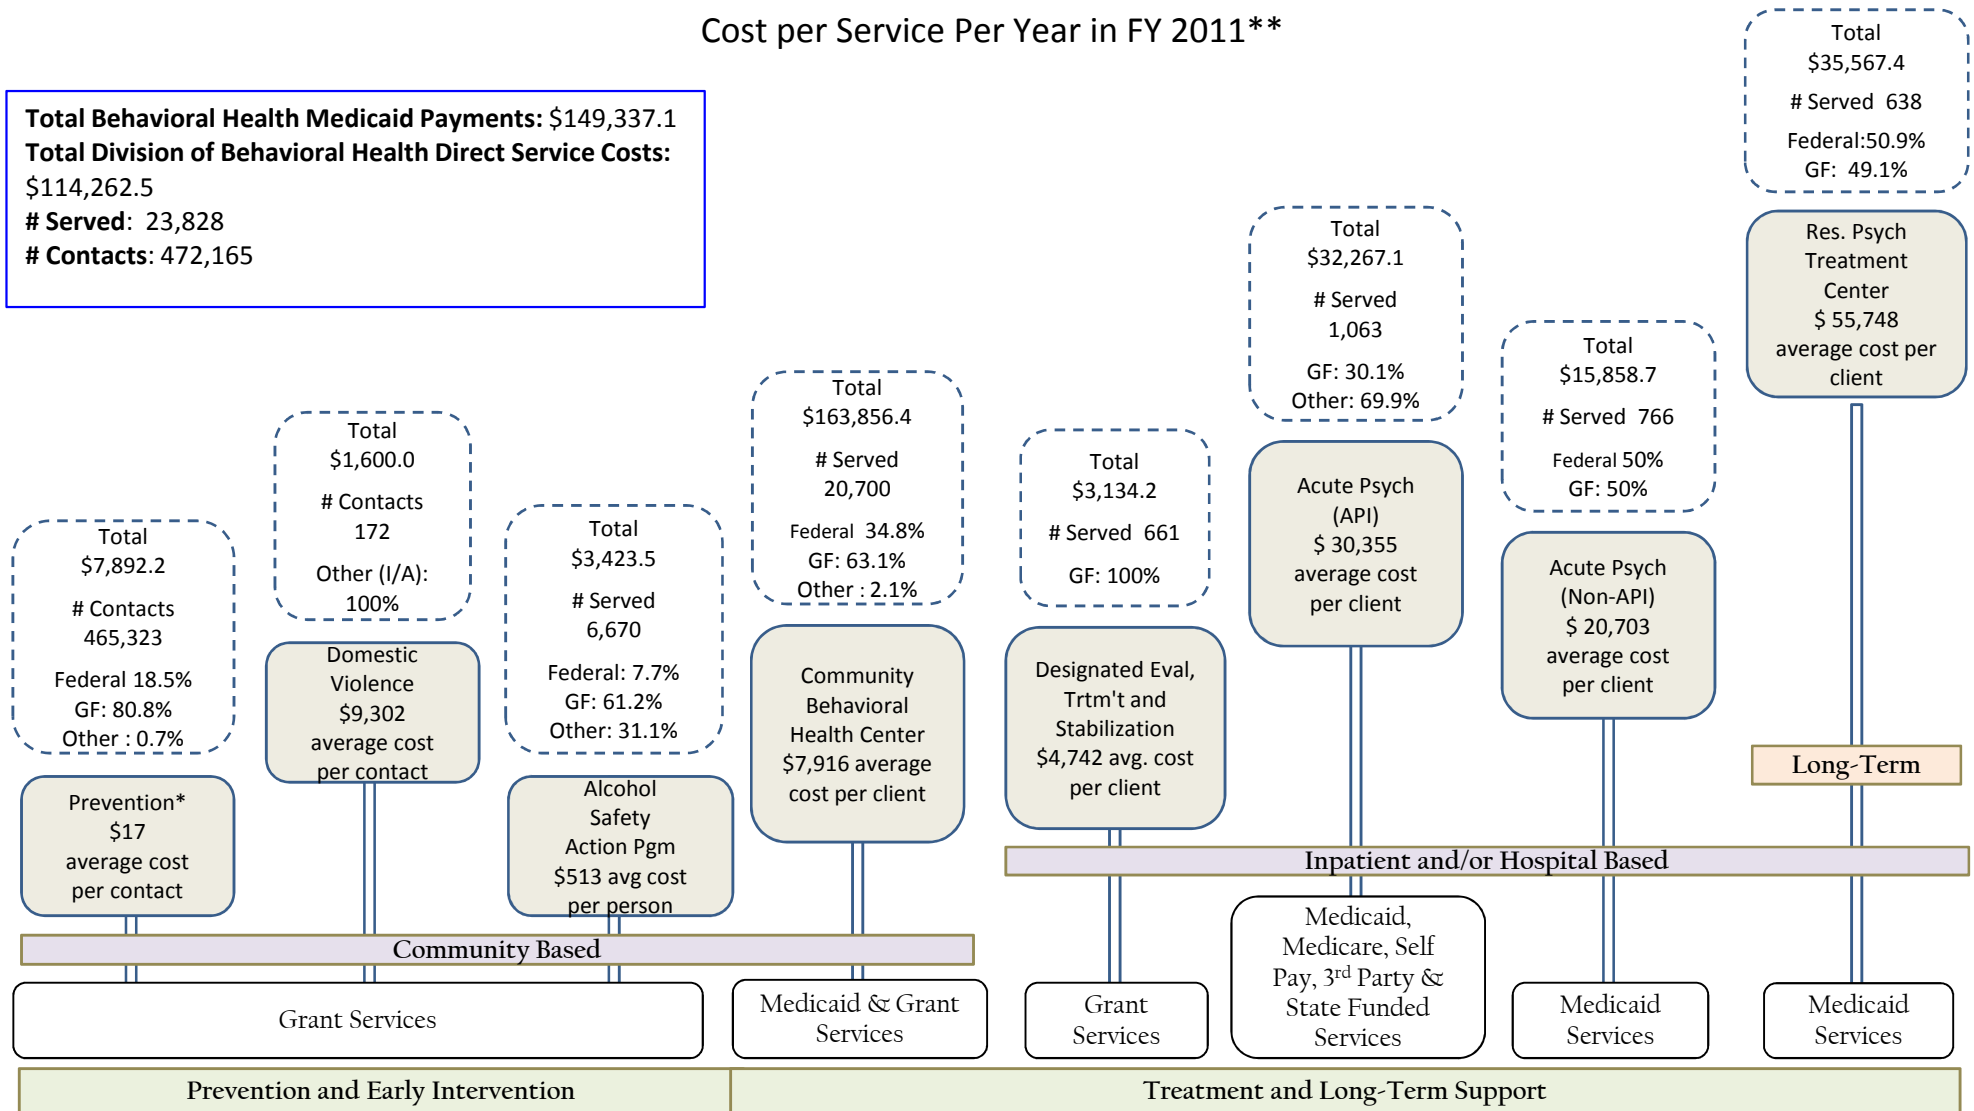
Cost per Service Per Year in FY 2011**

**Total Behavioral Health Medicaid Payments:** $149,337.1
**Total Division of Behavioral Health Direct Service Costs:** $114,262.5
**# Served**: 23,828
**# Contacts**: 472,165

Total
$35,567.4
# Served 638
Federal:50.9%
GF: 49.1%

Res. Psych Treatment Center
$ 55,748 average cost per client

Total
$32,267.1
# Served
1,063
GF: 30.1%
Other: 69.9%

Acute Psych (API)
$ 30,355 average cost per client

Total
$15,858.7
# Served 766
Federal 50%
GF: 50%

Acute Psych (Non-API)
$ 20,703 average cost per client

Long-Term

Total
$1,600.0
# Contacts
172
Other (I/A):
100%

Domestic Violence
$9,302 average cost per contact

Total
$163,856.4
# Served
20,700
Federal 34.8%
GF: 63.1%
Other : 2.1%

Community Behavioral Health Center
$7,916 average cost per client

Total
$3,134.2
# Served 661
GF: 100%

Designated Eval, Trtm't and Stabilization
$4,742 avg. cost per client

Total
$7,892.2
# Contacts
465,323
Federal 18.5%
GF: 80.8%
Other : 0.7%

Prevention*
$17 average cost per contact

Total
$3,423.5
# Served
6,670
Federal: 7.7%
GF: 61.2%
Other: 31.1%

Alcohol Safety Action Pgm
$513 avg cost per person

Inpatient and/or Hospital Based

Community Based

Grant Services

Medicaid & Grant Services

Grant Services

Medicaid, Medicare, Self Pay, 3$^{rd}$ Party & State Funded Services

Medicaid Services

Medicaid Services

Prevention and Early Intervention

Treatment and Long-Term Support